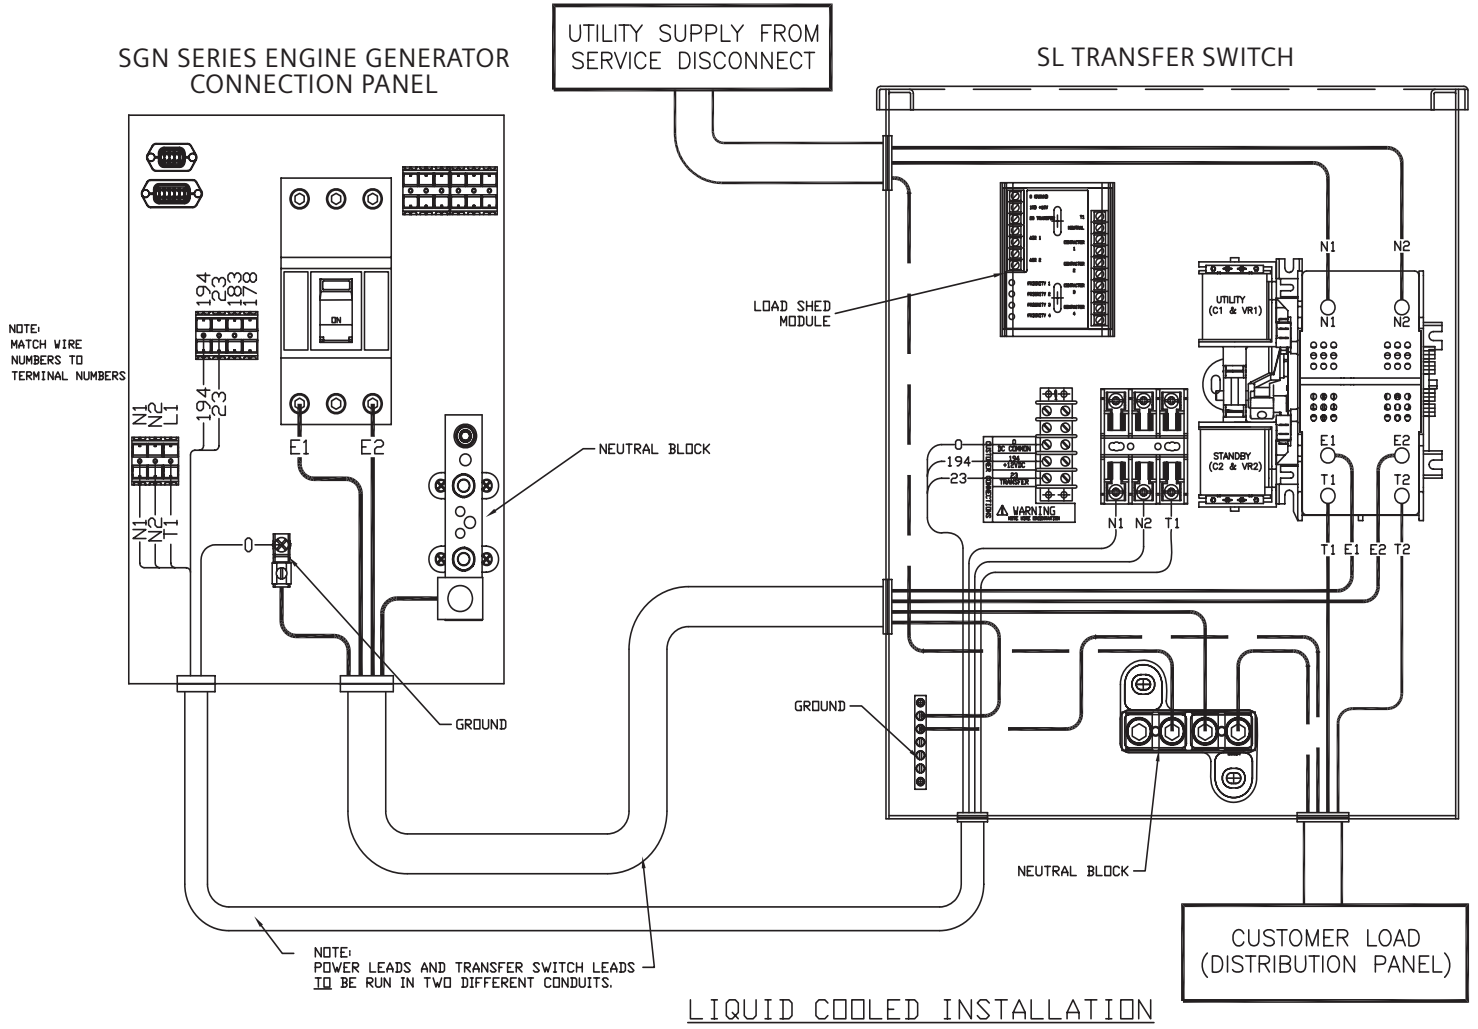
SGN SERIES ENGINE GENERATOR CONNECTION PANEL

UTILITY SUPPLY FROM SERVICE DISCONNECT

SL TRANSFER SWITCH

NOTE:
MATCH WIRE NUMBERS TO TERMINAL NUMBERS

194 23 183 178

N1 N2 L1

194 23

N1 N2 T1

ON

E1 E2

0

NEUTRAL BLOCK

GROUND

LOAD SHED MODULE

N1 N2

N1 N2

UTILITY (C1 & VR1)

STANDBY (C2 & VR2)

E1 E2

T1 T2

T1 E1 E2 T2

0
194
23

DC COMMON
194 +12VDC
23 TRANSFER
CUSTOMER CONNECTIONS

⚠ WARNING

N1 N2 T1

GROUND

NEUTRAL BLOCK

CUSTOMER LOAD (DISTRIBUTION PANEL)

NOTE:
POWER LEADS AND TRANSFER SWITCH LEADS TO BE RUN IN TWO DIFFERENT CONDUITS.

LIQUID COOLED INSTALLATION